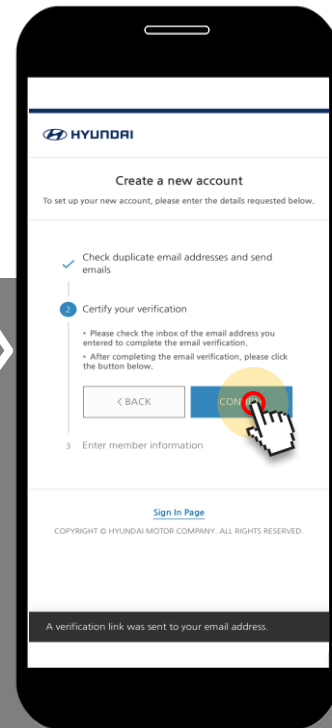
HYUNDAI

Create a new account

To set up your new account, please enter the details requested below.

Check duplicate email addresses and send emails

2 Certify your verification

• Please check the inbox of the email address you entered to complete the email verification.

• After completing the email verification, please click the button below.

< BACK

CON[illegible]

3 Enter member information

Sign In Page

COPYRIGHT © HYUNDAI MOTOR COMPANY. ALL RIGHTS RESERVED.

A verification link was sent to your email address.